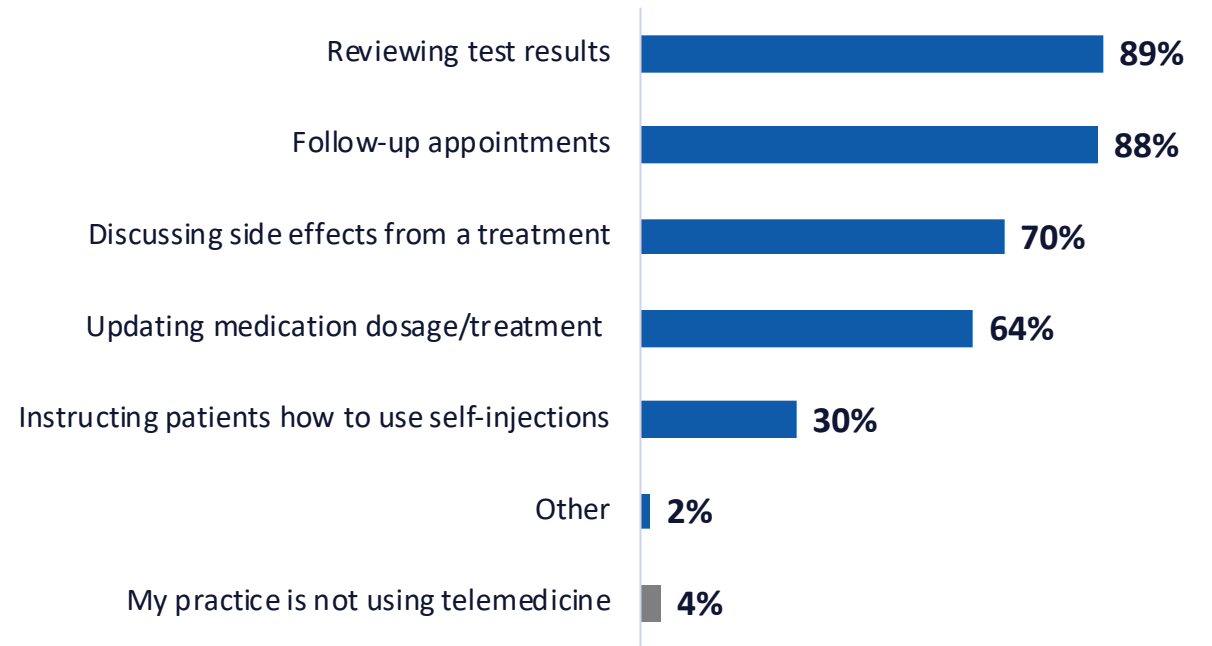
Reviewing test results 89%

Follow-up appointments 88%

Discussing side effects from a treatment 70%

Updating medication dosage/treatment 64%

Instructing patients how to use self-injections 30%

Other 2%

My practice is not using telemedicine 4%